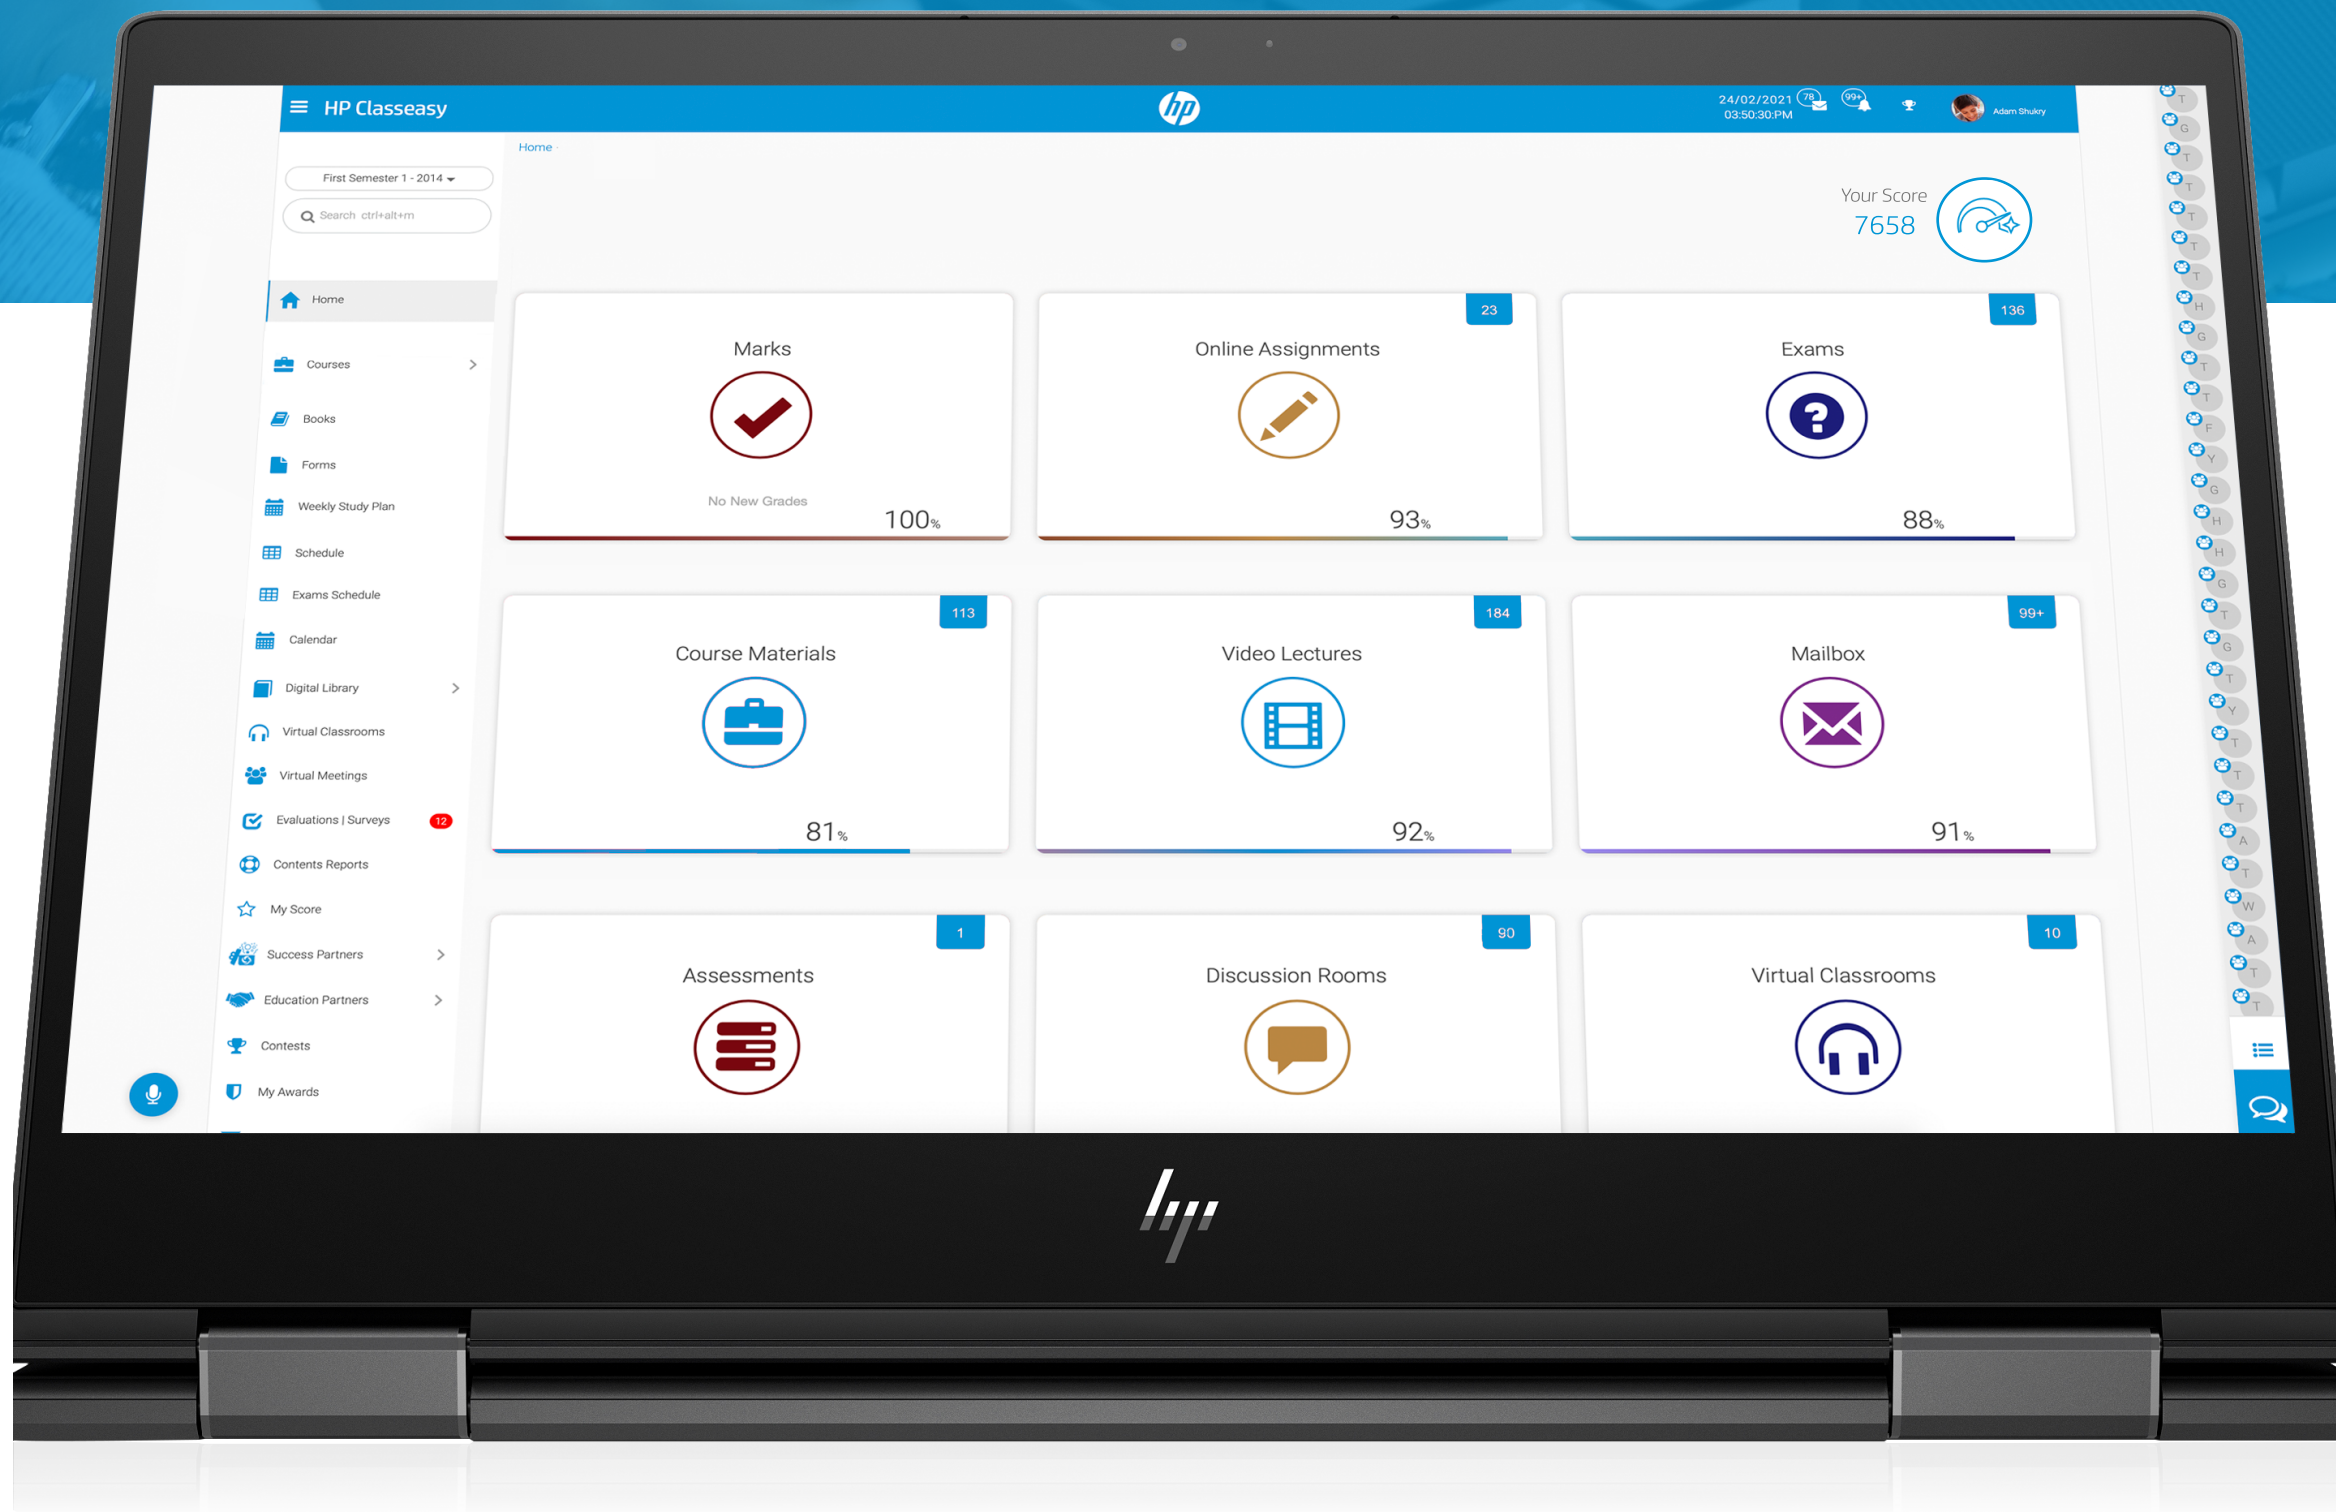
HP Classeasy

24/02/2021 03:50:30 PM 78 99+ Adam Shukry

First Semester 1 - 2014

Search ctrl+alt+m

Home

Home
Courses
Books
Forms
Weekly Study Plan
Schedule
Exams Schedule
Calendar
Digital Library
Virtual Classrooms
Virtual Meetings
Evaluations | Surveys 12
Contents Reports
My Score
Success Partners
Education Partners
Contests
My Awards

Your Score
7658

Marks
No New Grades
100%

23
Online Assignments
93%

136
Exams
88%

113
Course Materials
81%

184
Video Lectures
92%

99+
Mailbox
91%

1
Assessments

90
Discussion Rooms

10
Virtual Classrooms

T G T T T T T H G T T F Y G H H G T G T Y T T T A T W A T T